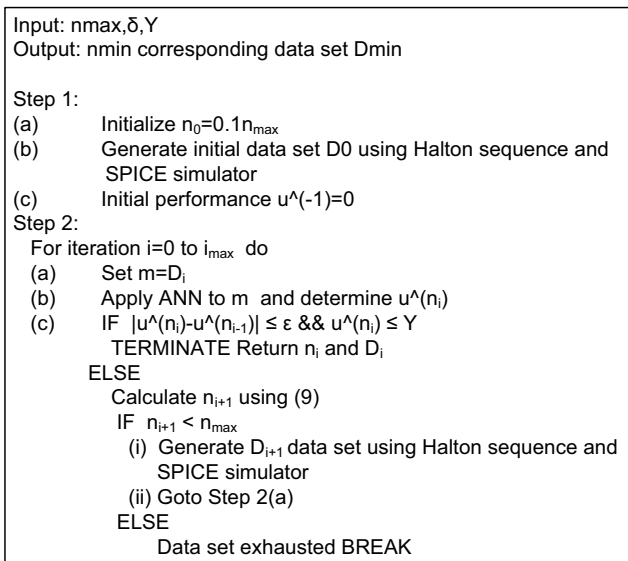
Input: nmax,δ,Y
Output: nmin corresponding data set Dmin

Step 1:
(a) Initialize $n_0=0.1n_{max}$
(b) Generate initial data set D0 using Halton sequence and SPICE simulator
(c) Initial performance u^(-1)=0
Step 2:
For iteration i=0 to $i_{max}$ do
(a) Set $m=D_i$
(b) Apply ANN to m and determine u^($n_i$)
(c) IF |u^($n_i$)-u^($n_{i-1}$)| ≤ ε && u^($n_i$) ≤ Y
TERMINATE Return $n_i$ and $D_i$
ELSE
Calculate $n_{i+1}$ using (9)
IF $n_{i+1} < n_{max}$
(i) Generate $D_{i+1}$ data set using Halton sequence and SPICE simulator
(ii) Goto Step 2(a)
ELSE
Data set exhausted BREAK